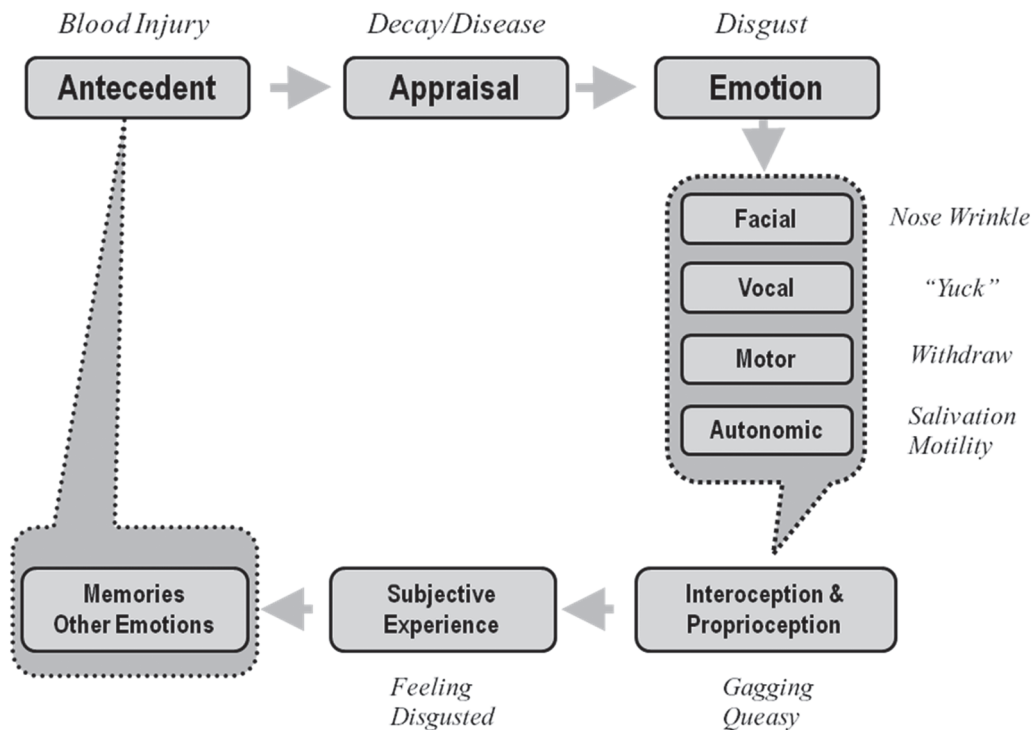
Blood Injury

Antecedent

Decay/Disease

Appraisal

Disgust

Emotion

Facial

Nose Wrinkle

Vocal

"Yuck"

Motor

Withdraw

Autonomic

Salivation
Motility

Memories
Other Emotions

Subjective
Experience

Interoception &
Proprioception

Feeling
Disgusted

Gagging
Queasy